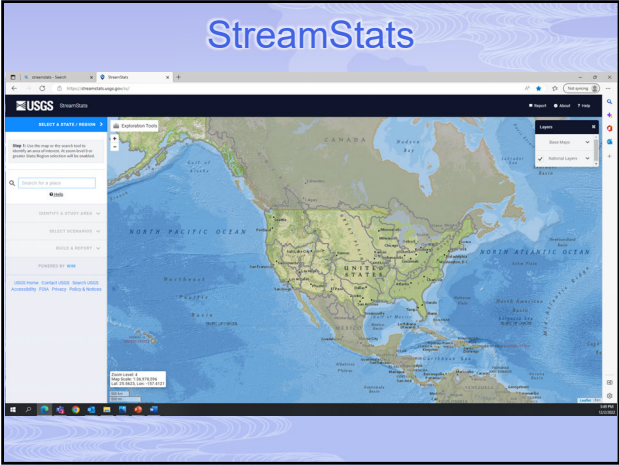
StreamStats

streamstats - Search
StreamStats
https://streamstats.usgs.gov/ss/
Not syncing

USGS StreamStats
Report About Help

SELECT A STATE / REGION
Exploration Tools
Step 1: Use the map or the search tool to identify an area of interest. At zoom level 8 or greater State/Region selection will be enabled.

Search for a place
Help

IDENTIFY A STUDY AREA
SELECT SCENARIOS
BUILD A REPORT
POWERED BY WIM

USGS Home Contact USGS Search USGS Accessibility FOIA Privacy Policy & Notices

Layers
Base Maps
National Layers

NORTH PACIFIC OCEAN
NORTH ATLANTIC OCEAN
UNITED STATES
Hudson Bay

Zoom Level: 4
Map Scale: 1:36,978,595
Lat: 39.6823, Lon: -137.8121

Leaflet | Esri